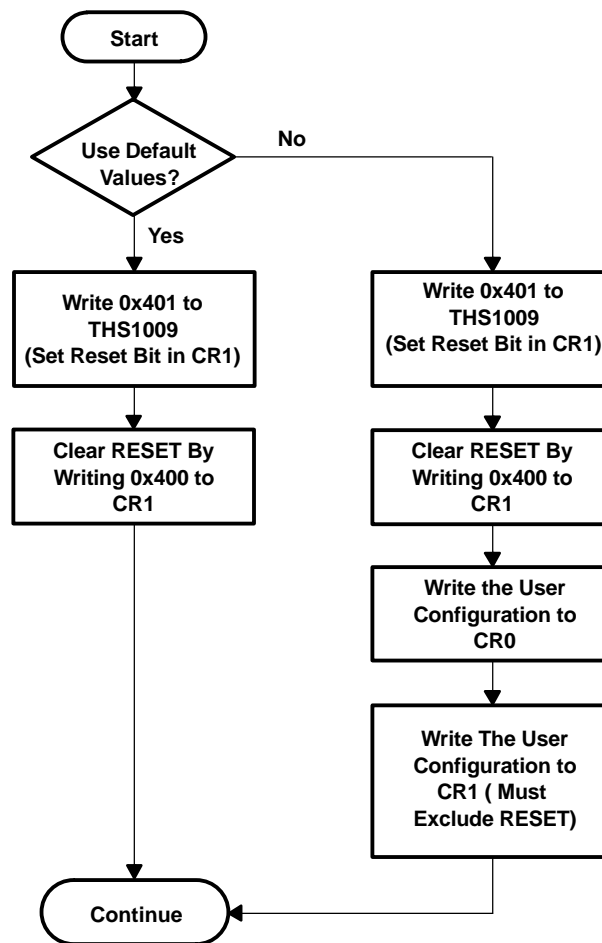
Start

Use Default Values?

No

Yes

Write 0x401 to THS1009 (Set Reset Bit in CR1)

Clear RESET By Writing 0x400 to CR1

Write 0x401 to THS1009 (Set Reset Bit in CR1)

Clear RESET By Writing 0x400 to CR1

Write the User Configuration to CR0

Write The User Configuration to CR1 ( Must Exclude RESET)

Continue